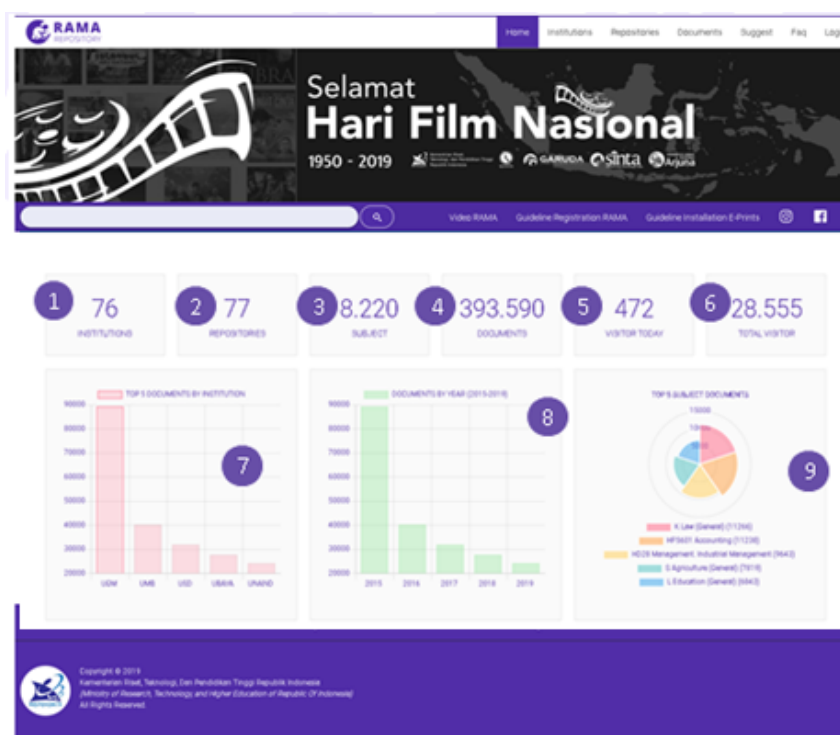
RAMA REPOSITORY

Home Institutions Repositories Documents Suggest Faq Log

Selamat
Hari Film Nasional
1950 - 2019

GARUDA sinta Arjuna

Video RAMA Guideline Registration RAMA Guideline Installation E-Prints

1 76 INSTITUTIONS
2 77 REPOSITORIES
3 8.220 SUBJECT
4 393.590 DOCUMENTS
5 472 VISITOR TODAY
6 28.555 TOTAL VISITOR

TOP 5 DOCUMENTS BY INSTITUTION
90000 80000 70000 60000 50000 40000 30000 20000
UGM UMB USD UBAYA UNAND
7

DOCUMENTS BY YEAR (2015-2019)
90000 80000 70000 60000 50000 40000 30000 20000
2015 2016 2017 2018 2019
8

TOP 5 SUBJECT DOCUMENTS
15000
10000
K Law (General) (11266)
HF5601 Accounting (11238)
HD28 Management. Industrial Management (9643)
S Agriculture (General) (7819)
L Education (General) (6843)
9

Copyright © 2019
Kementerian Riset, Teknologi, Dan Pendidikan Tinggi Republik Indonesia
(Ministry of Research, Technology, and Higher Education of Republic Of Indonesia)
All Rights Reserved.